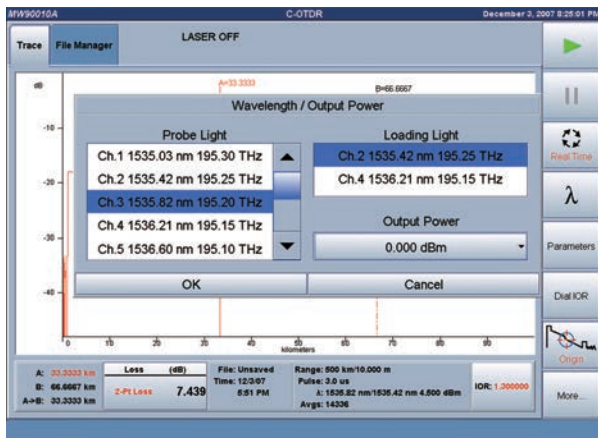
MW90010A C-OTDR December 2, 2007 8:25:01 PM

Trace File Manager LASER OFF

dB

A=33.3333 B=66.6667

-10

-20

-30

-40

Wavelength / Output Power

Probe Light

Ch.1 1535.03 nm 195.30 THz
Ch.2 1535.42 nm 195.25 THz
Ch.3 1535.82 nm 195.20 THz
Ch.4 1536.21 nm 195.15 THz
Ch.5 1536.60 nm 195.10 THz

Loading Light

Ch.2 1535.42 nm 195.25 THz
Ch.4 1536.21 nm 195.15 THz

Output Power

0.000 dBm

OK

Cancel

0 10 20 30 40 50 60 70 80 90
kilometers

A: 33.3333 km
B: 66.6667 km
A→B: 33.3333 km

Loss (dB)
2-Pt Loss 7.439

File: Unsaved
Time: 12/3/07 8:51 PM

Range: 500 km/10.000 m
Pulse: 3.0 us
λ: 1535.82 nm/1535.42 nm 4.500 dBm
Avgs: 14336

IOR: 1.500000

Real Time

λ

Parameters

Dial IOR

Origin

More...